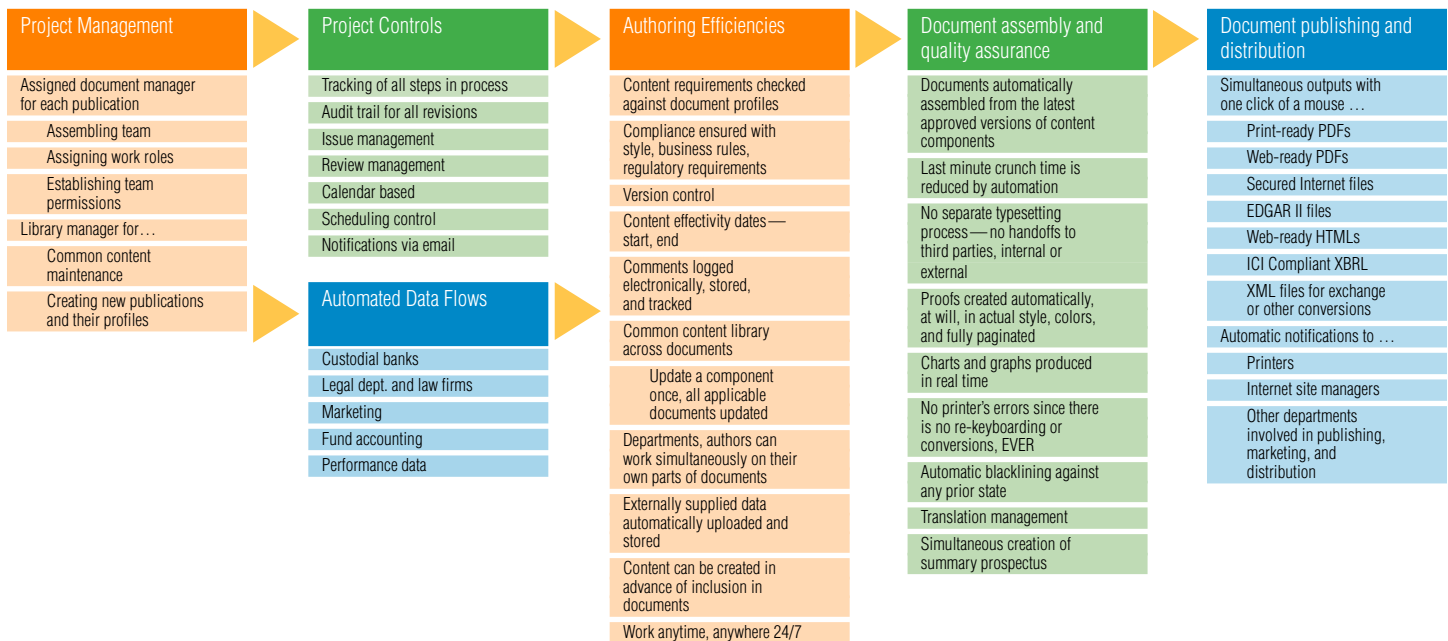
Project Management

Assigned document manager for each publication

Assembling team

Assigning work roles

Establishing team permissions

Library manager for…

Common content maintenance

Creating new publications and their profiles

Project Controls

Tracking of all steps in process

Audit trail for all revisions

Issue management

Review management

Calendar based

Scheduling control

Notifications via email

Automated Data Flows

Custodial banks

Legal dept. and law firms

Marketing

Fund accounting

Performance data

Authoring Efficiencies

Content requirements checked against document profiles

Compliance ensured with style, business rules, regulatory requirements

Version control

Content effectivity dates— start, end

Comments logged electronically, stored, and tracked

Common content library across documents

Update a component once, all applicable documents updated

Departments, authors can work simultaneously on their own parts of documents

Externally supplied data automatically uploaded and stored

Content can be created in advance of inclusion in documents

Work anytime, anywhere 24/7

Document assembly and quality assurance

Documents automatically assembled from the latest approved versions of content components

Last minute crunch time is reduced by automation

No separate typesetting process— no handoffs to third parties, internal or external

Proofs created automatically, at will, in actual style, colors, and fully paginated

Charts and graphs produced in real time

No printer's errors since there is no re-keyboarding or conversions, EVER

Automatic blacklining against any prior state

Translation management

Simultaneous creation of summary prospectus

Document publishing and distribution

Simultaneous outputs with one click of a mouse …

Print-ready PDFs

Web-ready PDFs

Secured Internet files

EDGAR II files

Web-ready HTMLs

ICI Compliant XBRL

XML files for exchange or other conversions

Automatic notifications to …

Printers

Internet site managers

Other departments involved in publishing, marketing, and distribution